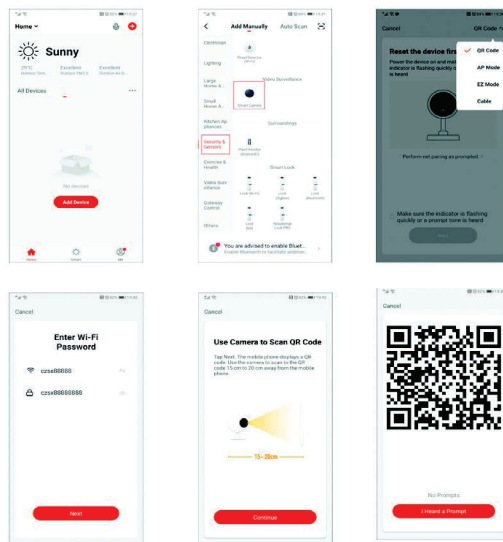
Home ˅

Sunny

29°C Outdoor Tem... Excellent Outdoor PM2.5 Excellent Outdoor Air Q...

All Devices ···

No Devices

Add Device

Home Smart Me

< Add Manually Auto Scan

Electrician

Lighting

Large Home A...

Small Home A...

Kitchen Appliances

Security & Sensors

Exercise & Health

Video Surveillance

Gateway Control

Others

Video Surveillance

Smart Camera

Surroundings

Smart Lock

You are advised to enable Bluet...

Cancel QR Code

Reset the device first

Power the device on and make sure the indicator is flashing quickly or a prompt tone is heard

QR Code

AP Mode

EZ Mode

Cable

Perform net pairing as prompted

Make sure the indicator is flashing quickly or a prompt tone is heard

Next

Cancel

Enter Wi-Fi Password

czsx88888

czsx88888888

Next

Use Camera to Scan QR Code

Tap Next. The mobile phone displays a QR code. Use the camera to scan to the QR code 15 cm to 20 cm away from the mobile phone.

15~20cm

Continue

Cancel

No Prompts

I Heard a Prompt